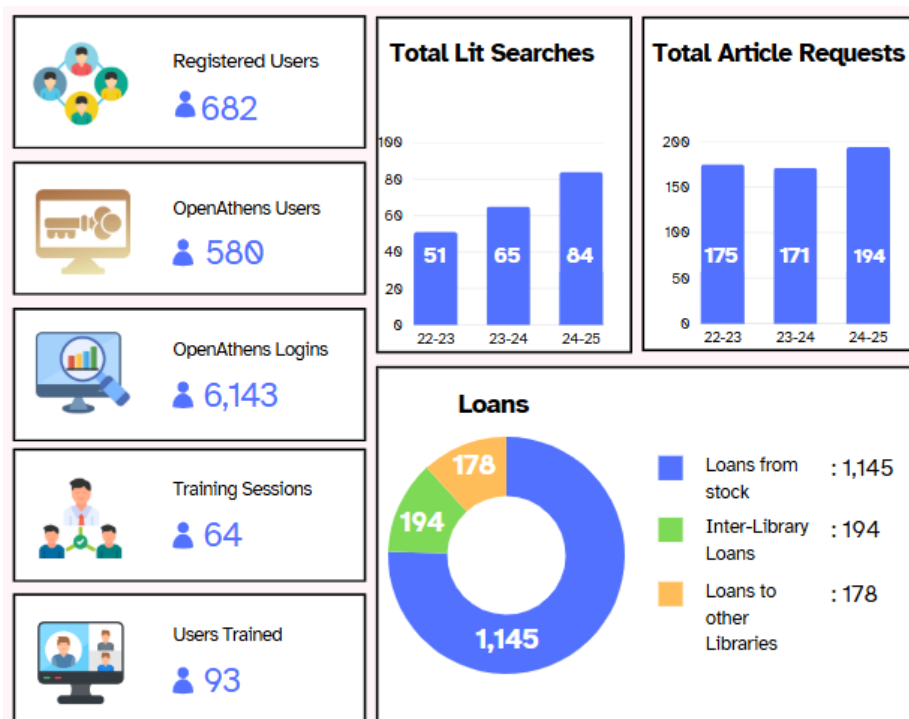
Registered Users
682

OpenAthens Users
580

OpenAthens Logins
6,143

Training Sessions
64

Users Trained
93

Total Lit Searches
100
80
60
40
20
0
51
65
84
22-23
23-24
24-25

Total Article Requests
200
150
100
50
0
175
171
194
22-23
23-24
24-25

Loans
178
194
1,145
Loans from stock : 1,145
Inter-Library Loans : 194
Loans to other Libraries : 178